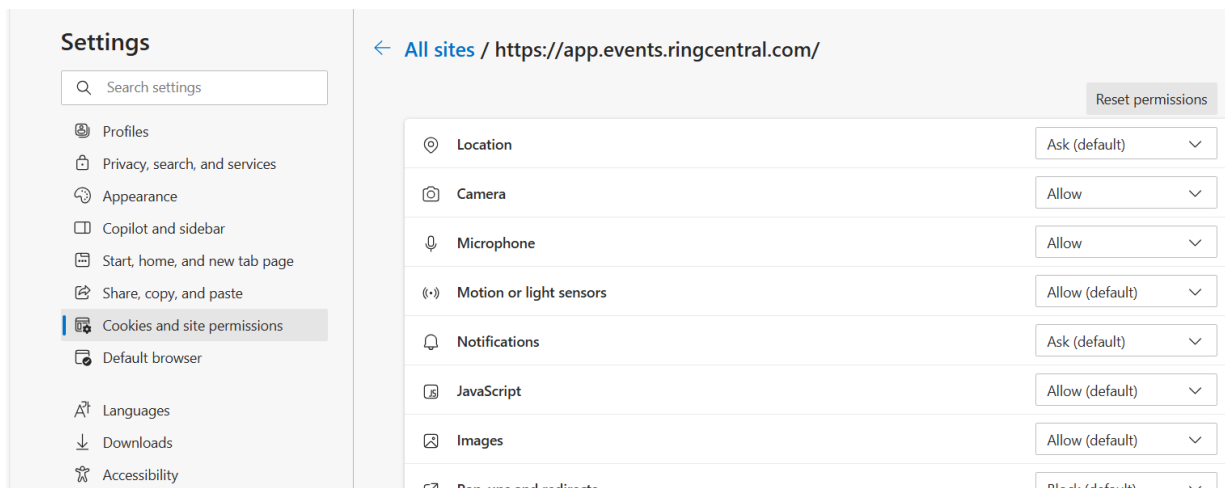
Settings

Search settings

Profiles
Privacy, search, and services
Appearance
Copilot and sidebar
Start, home, and new tab page
Share, copy, and paste
Cookies and site permissions
Default browser

Languages
Downloads
Accessibility

All sites / https://app.events.ringcentral.com/

Reset permissions

| | |
|---|---|
| Location | Ask (default) |
| Camera | Allow |
| Microphone | Allow |
| Motion or light sensors | Allow (default) |
| Notifications | Ask (default) |
| JavaScript | Allow (default) |
| Images | Allow (default) |
| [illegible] | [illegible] |